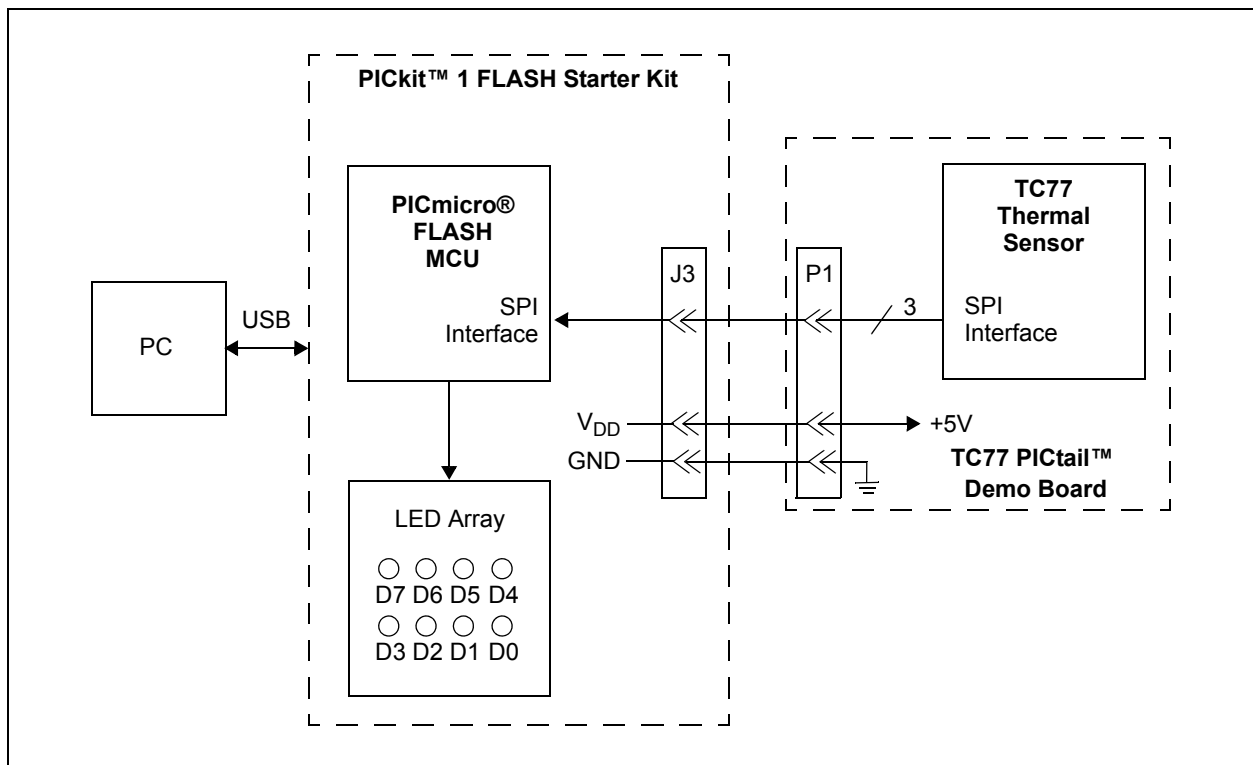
PICkit™ 1 FLASH Starter Kit

PICmicro® FLASH MCU

SPI Interface

PC

USB

LED Array

D7 D6 D5 D4

D3 D2 D1 D0

J3

P1

$V_{DD}$

GND

3

+5V

TC77 Thermal Sensor

SPI Interface

TC77 PICtail™ Demo Board